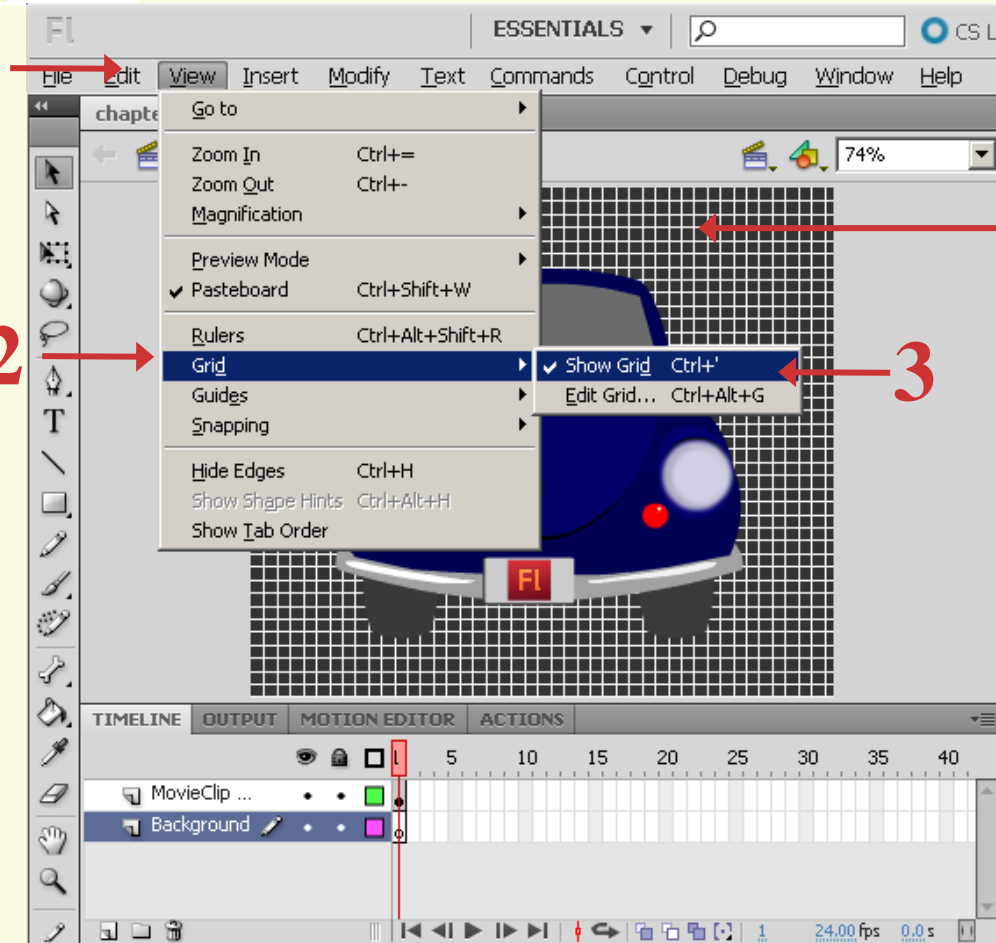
Fl

ESSENTIALS ▾

CS L

File Edit View Insert Modify Text Commands Control Debug Window Help

chapte

74%

Go to
Zoom In Ctrl+=
Zoom Out Ctrl+-
Magnification
Preview Mode
Pasteboard Ctrl+Shift+W
Rulers Ctrl+Alt+Shift+R
Grid
Guides
Snapping
Hide Edges Ctrl+H
Show Shape Hints Ctrl+Alt+H
Show Tab Order

Show Grid Ctrl+'
Edit Grid... Ctrl+Alt+G

2

3

Fl

TIMELINE OUTPUT MOTION EDITOR ACTIONS

1 5 10 15 20 25 30 35 40

MovieClip ...
Background

1 24.00 fps 0.0 s